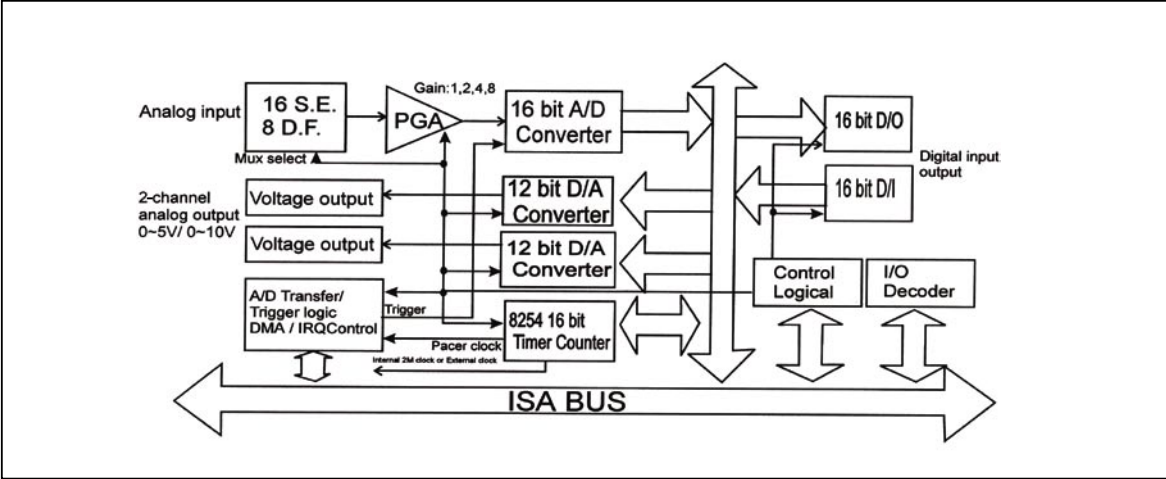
Analog input

16 S.E.
8 D.F.

Gain:1,2,4,8

PGA

16 bit A/D Converter

16 bit D/O

Mux select

Digital input output

2-channel analog output 0~5V/ 0~10V

Voltage output

12 bit D/A Converter

16 bit D/I

Voltage output

12 bit D/A Converter

A/D Transfer/ Trigger logic DMA / IRQControl

Trigger

Control Logical

I/O Decoder

8254 16 bit Timer Counter

Pacer clock

Internal 2M clock or External clock

ISA BUS